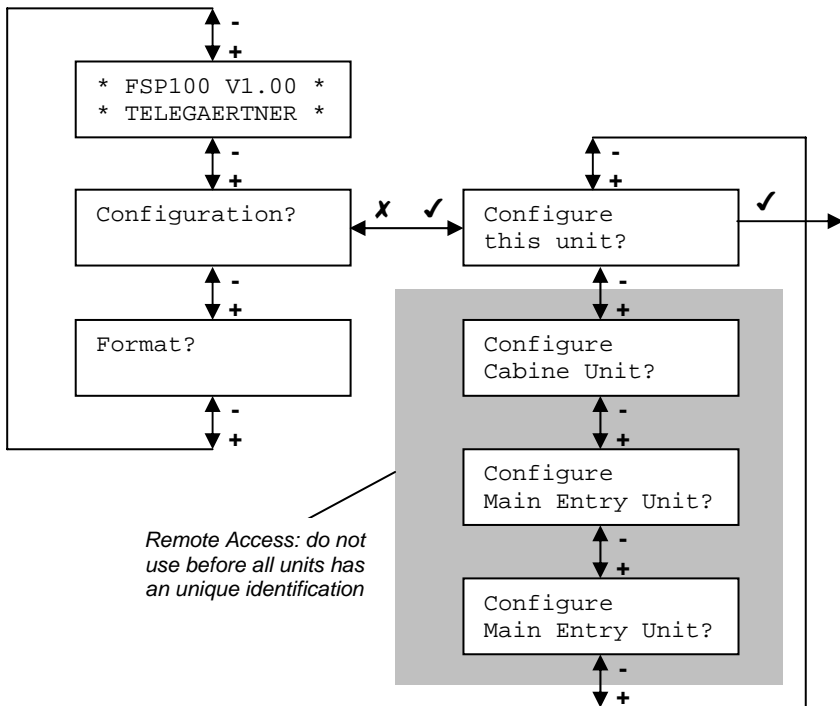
-
+
* FSP100 V1.00 *
* TELEGAERTNER *
-
+
Configuration?
✗ ✓
Configure this unit?
✓
-
+
-
+
Format?
-
+
-
+
Configure Cabine Unit?
-
+
Configure Main Entry Unit?
-
+
Configure Main Entry Unit?
-
+

Remote Access: do not use before all units has an unique identification